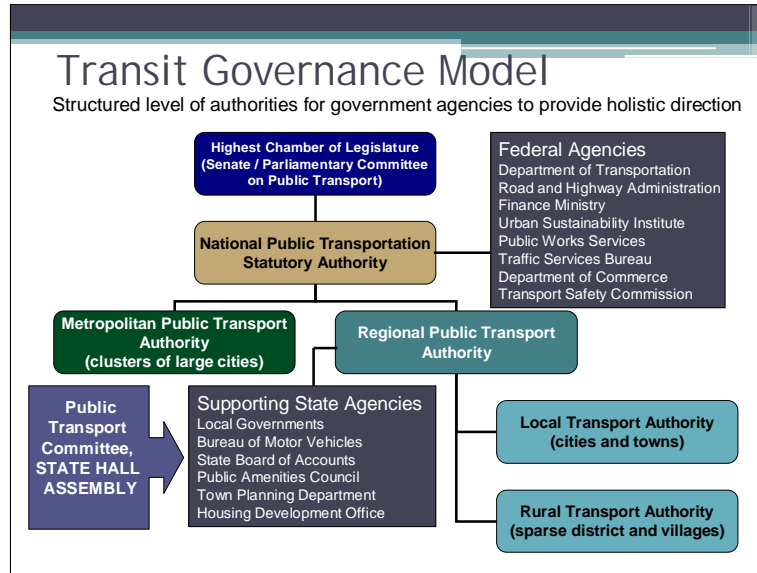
Transit Governance Model

Structured level of authorities for government agencies to provide holistic direction

Highest Chamber of Legislature (Senate / Parliamentary Committee on Public Transport)

Federal Agencies
Department of Transportation
Road and Highway Administration
Finance Ministry
Urban Sustainability Institute
Public Works Services
Traffic Services Bureau
Department of Commerce
Transport Safety Commission

National Public Transportation Statutory Authority

Metropolitan Public Transport Authority (clusters of large cities)

Regional Public Transport Authority

Public Transport Committee, STATE HALL ASSEMBLY

Supporting State Agencies
Local Governments
Bureau of Motor Vehicles
State Board of Accounts
Public Amenities Council
Town Planning Department
Housing Development Office

Local Transport Authority (cities and towns)

Rural Transport Authority (sparse district and villages)